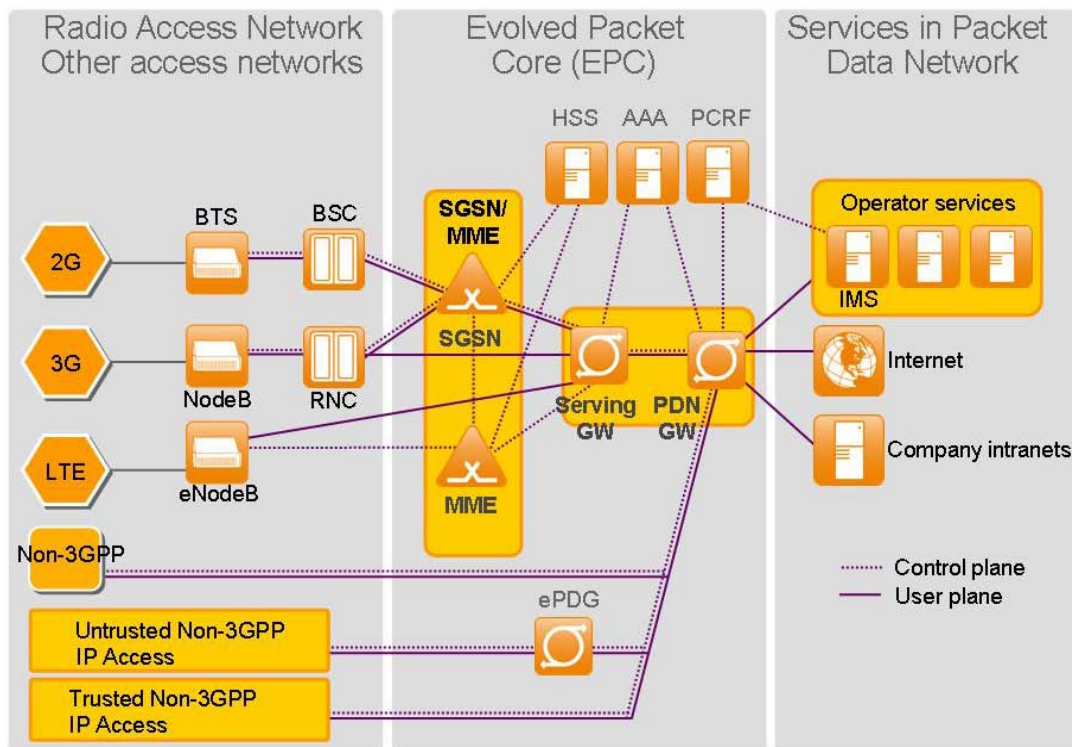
Radio Access Network
Other access networks

Evolved Packet
Core (EPC)

Services in Packet
Data Network

HSS AAA PCRF

BTS BSC

SGSN/
MME

Operator services

2G

IMS

SGSN

3G

Internet

NodeB RNC

Serving GW

PDN GW

LTE

Company intranets

eNodeB

MME

Non-3GPP

Control plane
User plane

ePDG

Untrusted Non-3GPP IP Access

Trusted Non-3GPP IP Access